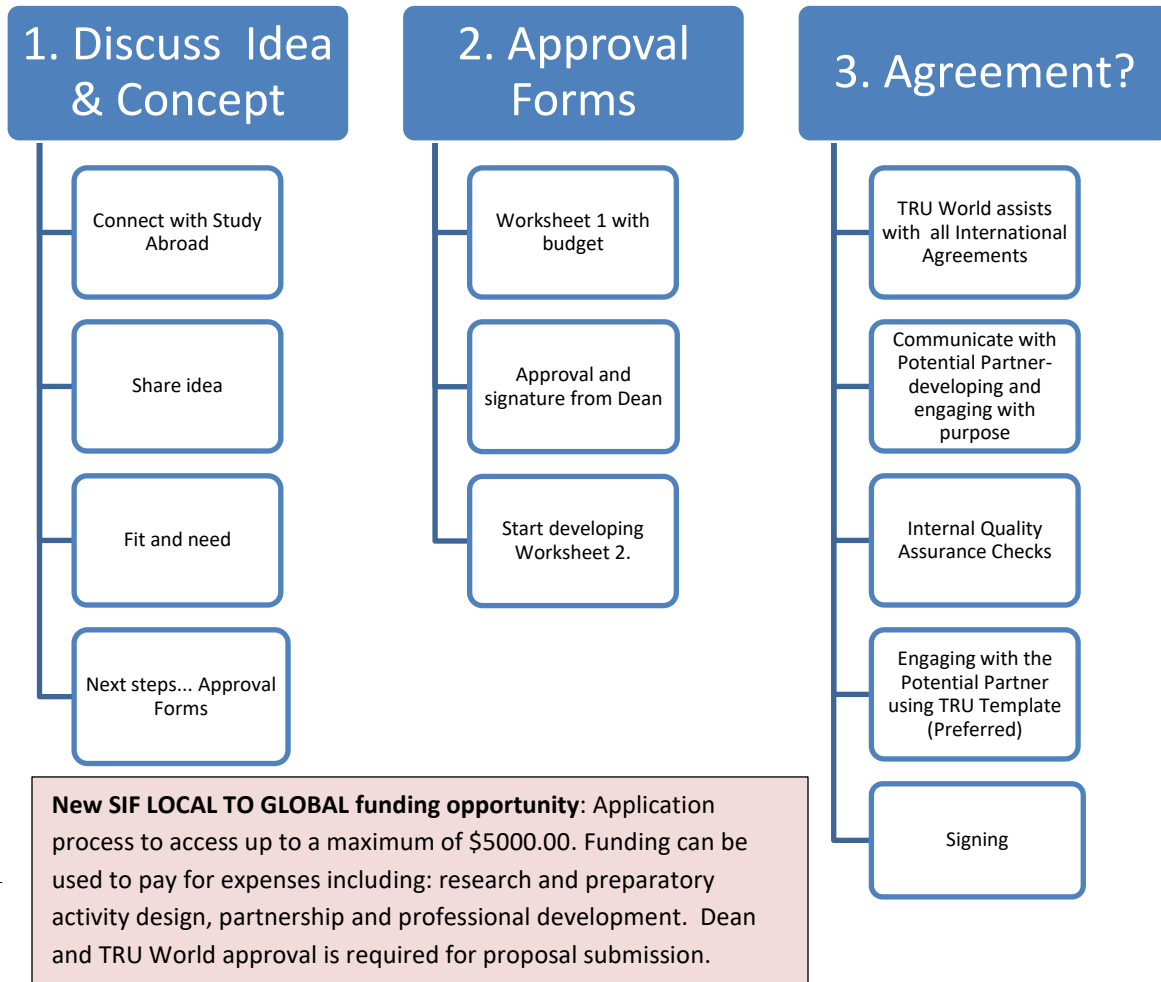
1. Discuss Idea & Concept

Connect with Study Abroad

Share idea

Fit and need

Next steps... Approval Forms

2. Approval Forms

Worksheet 1 with budget

Approval and signature from Dean

Start developing Worksheet 2.

3. Agreement?

TRU World assists with all International Agreements

Communicate with Potential Partner- developing and engaging with purpose

Internal Quality Assurance Checks

Engaging with the Potential Partner using TRU Template (Preferred)

Signing

**New SIF LOCAL TO GLOBAL funding opportunity**: Application process to access up to a maximum of \$5000.00. Funding can be used to pay for expenses including: research and preparatory activity design, partnership and professional development. Dean and TRU World approval is required for proposal submission.